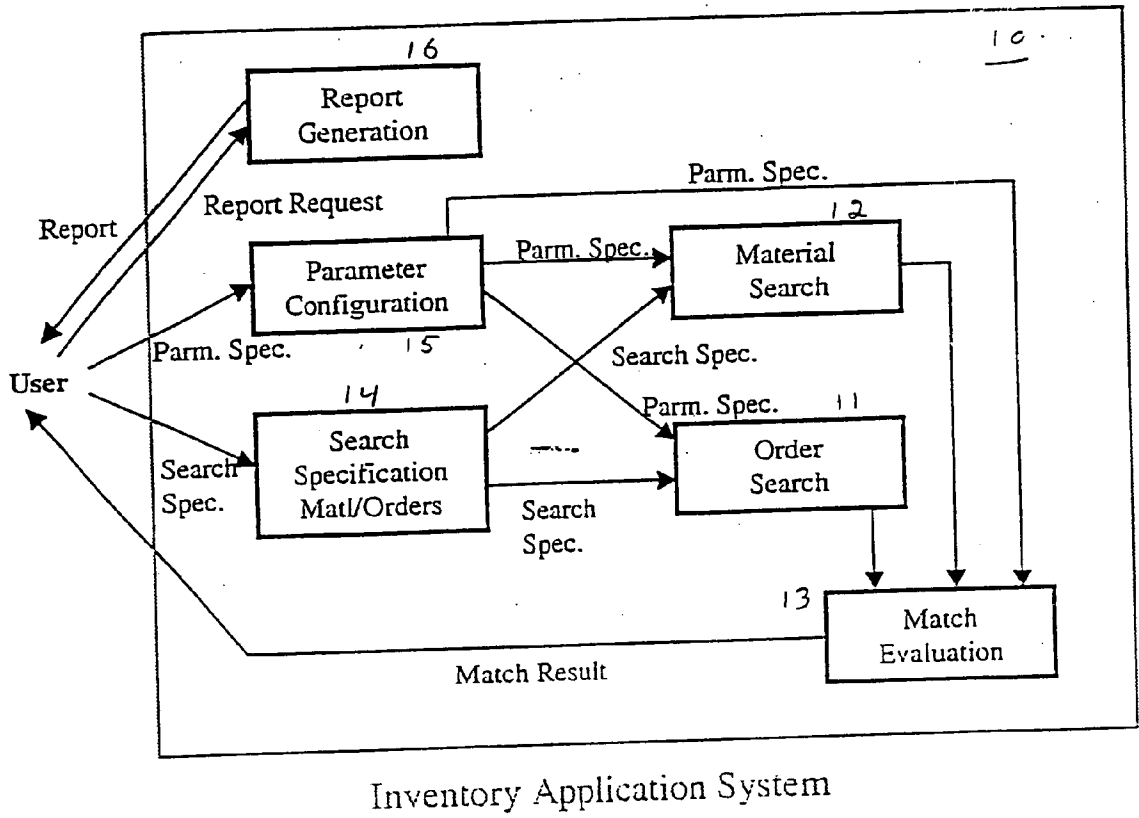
10

16

Report Generation

Report

Report Request

Parm. Spec.

12

Parameter Configuration

Parm. Spec.

Material Search

Parm. Spec.

15

Search Spec.

User

14

Parm. Spec.

11

Search Specification Matl/Orders

Order Search

Search Spec.

Search Spec.

13

Match Evaluation

Match Result

Inventory Application System